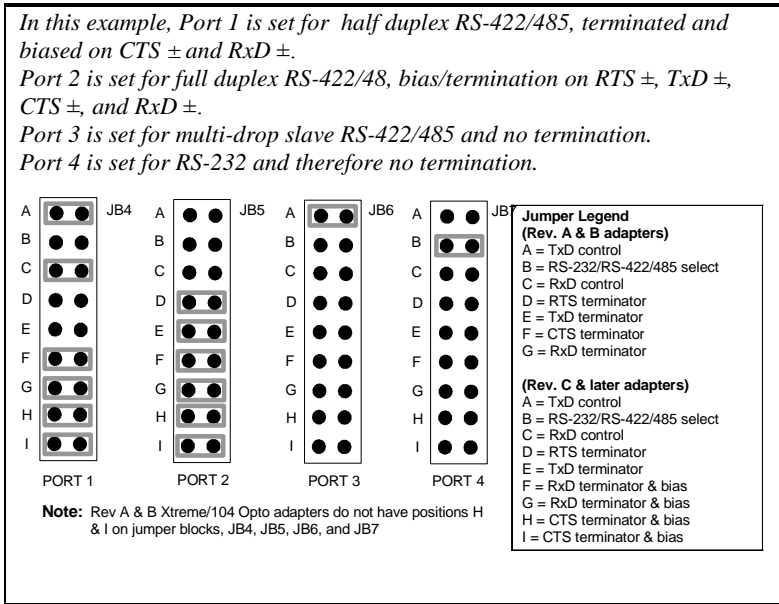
*In this example, Port 1 is set for half duplex RS-422/485, terminated and biased on CTS ± and RxD ±.*
*Port 2 is set for full duplex RS-422/48, bias/termination on RTS ±, TxD ±, CTS ±, and RxD ±.*
*Port 3 is set for multi-drop slave RS-422/485 and no termination.*
*Port 4 is set for RS-232 and therefore no termination.*

A B C D E F G H I JB4
PORT 1

A B C D E F G H I JB5
PORT 2

A B C D E F G H I JB6
PORT 3

A B C D E F G H I JB7
PORT 4

**Jumper Legend**
**(Rev. A & B adapters)**
A = TxD control
B = RS-232/RS-422/485 select
C = RxD control
D = RTS terminator
E = TxD terminator
F = CTS terminator
G = RxD terminator

**(Rev. C & later adapters)**
A = TxD control
B = RS-232/RS-422/485 select
C = RxD control
D = RTS terminator
E = TxD terminator
F = RxD terminator & bias
G = RxD terminator & bias
H = CTS terminator & bias
I = CTS terminator & bias

**Note:** Rev A & B Xtreme/104 Opto adapters do not have positions H & I on jumper blocks, JB4, JB5, JB6, and JB7